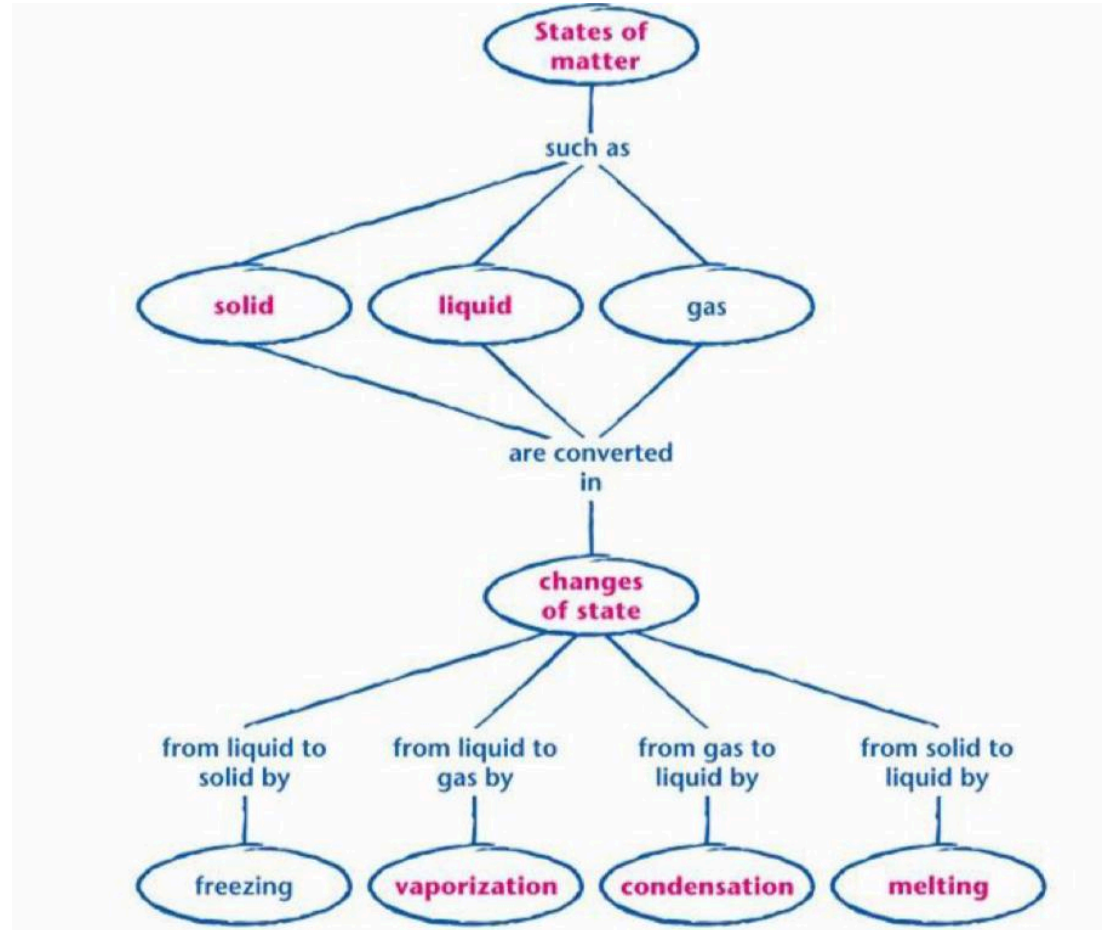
States of matter

such as

solid

liquid

gas

are converted in

changes of state

from liquid to solid by

from liquid to gas by

from gas to liquid by

from solid to liquid by

freezing

vaporization

condensation

melting